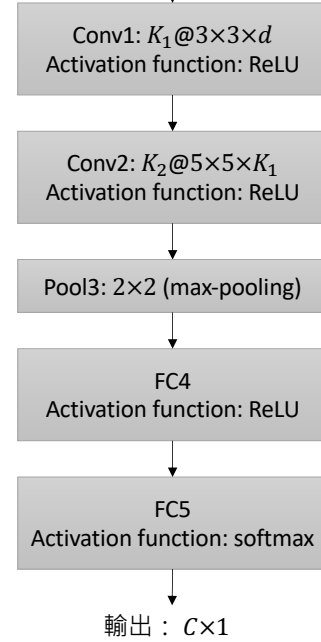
Conv1: $K_1$@3×3×$d$
Activation function: ReLU

Conv2: $K_2$@5×5×$K_1$
Activation function: ReLU

Pool3: 2×2 (max-pooling)

FC4
Activation function: ReLU

FC5
Activation function: softmax

輸出： $C$×1